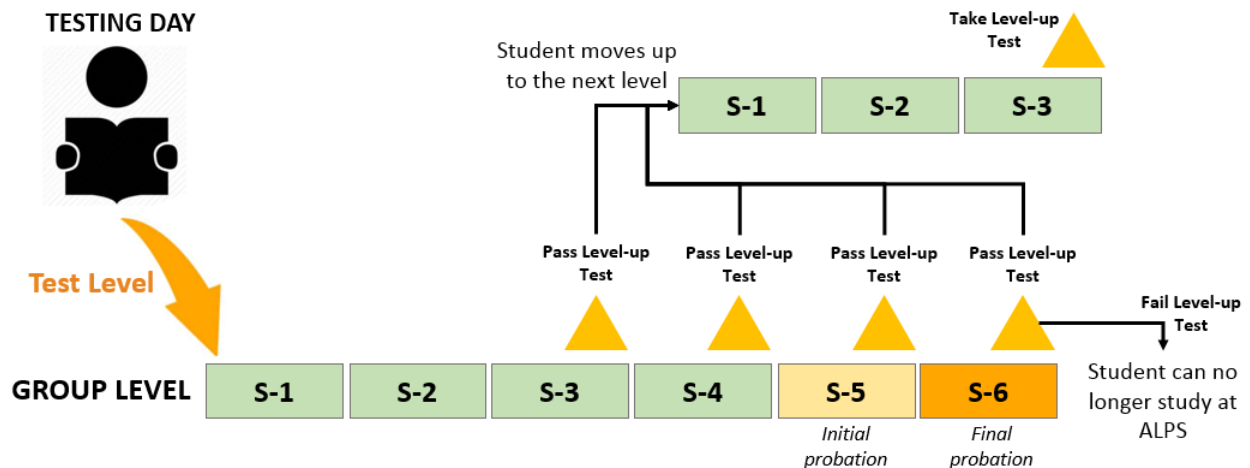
TESTING DAY

Test Level

Student moves up to the next level

Take Level-up Test

| S-1 | S-2 | S-3 |
|---|---|---|

Pass Level-up Test

Pass Level-up Test

Pass Level-up Test

Pass Level-up Test

Fail Level-up Test

GROUP LEVEL

| S-1 | S-2 | S-3 | S-4 | S-5 | S-6 |
|---|---|---|---|---|---|

Initial probation

Final probation

Student can no longer study at ALPS